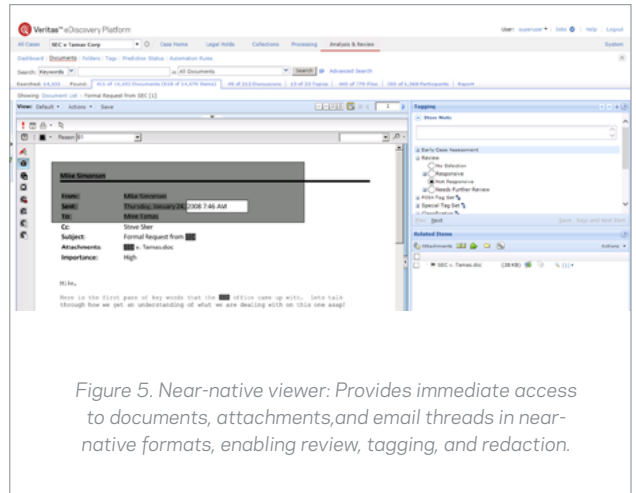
Veritas™ eDiscovery Platform

User: superuser | Jobs | Help | Logout

All Cases | SEC v Tamas Corp | Case Home | Legal Holds | Collections | Processing | Analysis & Review | System

Dashboard | Documents | Folders | Tags | Prediction Status | Automation Rules

Search: Keywords | in All Documents | Search | Advanced Search

Searched: 14,431 | Found: 913 of 14,102 Documents (918 of 14,070 Items) | 49 of 212 Discussions | 13 of 33 Topics | 369 of 770 Files | 265 of 1,368 Participants | Export

Showing: Document List > Formal Request from SEC [1]

View: Default | Actions | Save

Reason

Mike Simonsen

From: Mike Simonsen
Sent: Thursday, January 24, 2008 7:46 AM
To: Mike Tamas
Cc: Steve Sher
Subject: Formal Request from
Attachments: v. Tamas.doc
Importance: High

Mike,

Here is the first pass of key words that the office came up with. Lets talk through how we get an understanding of what we are dealing with on this one asap!

Tagging

Steve Note

Early Case Assessment
Review
No Selection
Responsive
Not Responsive
Needs Further Review
FOIA Tag Set
Special Tag Set
Classification

Next | Save | Save and Next Item

Related Items

Attachments

SEC v. Tamas.doc (38 KB)

Actions

Figure 5. Near-native viewer: Provides immediate access to documents, attachments,and email threads in near-native formats, enabling review, tagging, and redaction.